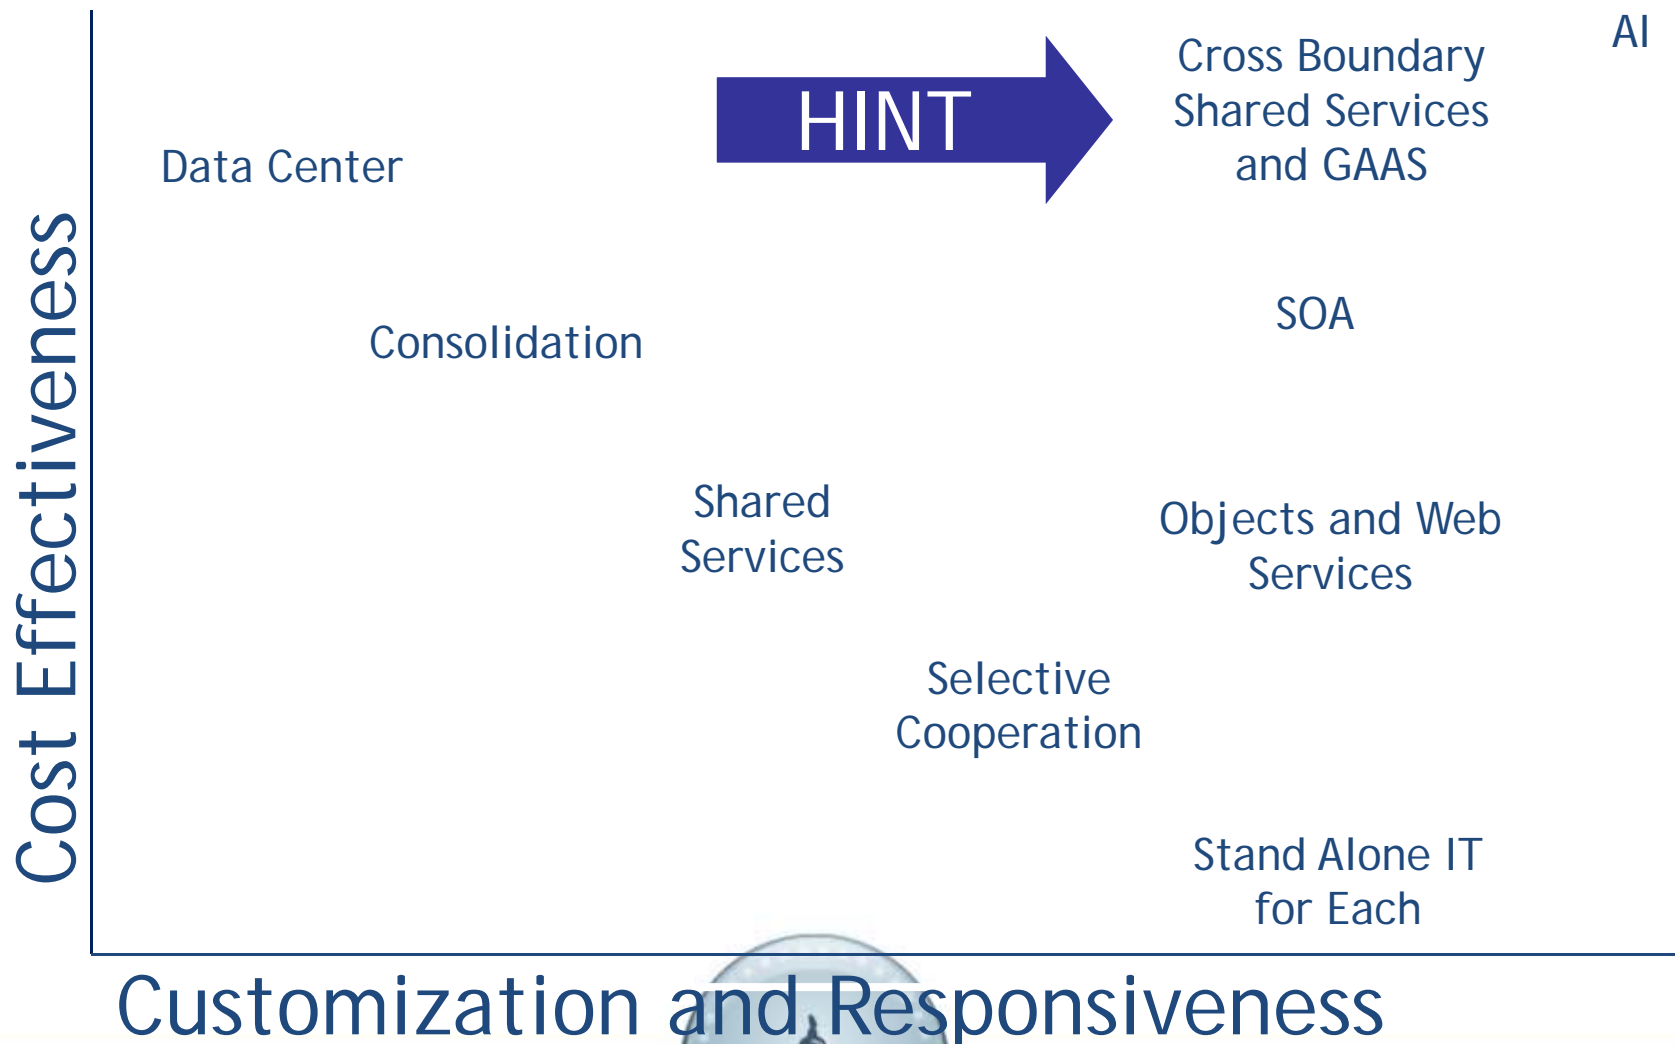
AI

HINT

Cross Boundary Shared Services and GAAS

Data Center

SOA

Consolidation

Shared Services

Objects and Web Services

Selective Cooperation

Stand Alone IT for Each

Cost Effectiveness

Customization and Responsiveness